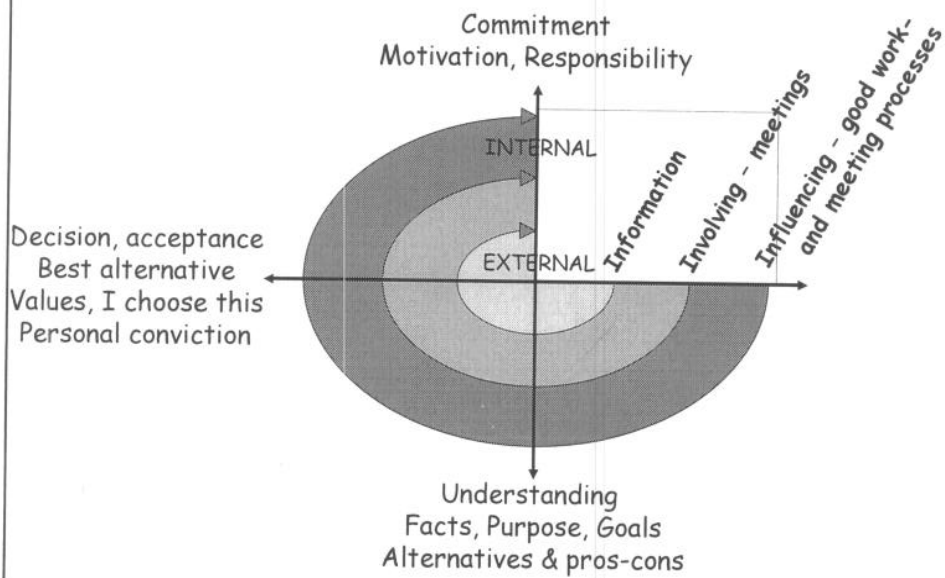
Commitment
Motivation, Responsibility

INTERNAL

EXTERNAL

Information

Involving – meetings

Influencing – good work- and meeting processes

Decision, acceptance
Best alternative
Values, I choose this
Personal conviction

Understanding
Facts, Purpose, Goals
Alternatives & pros-cons